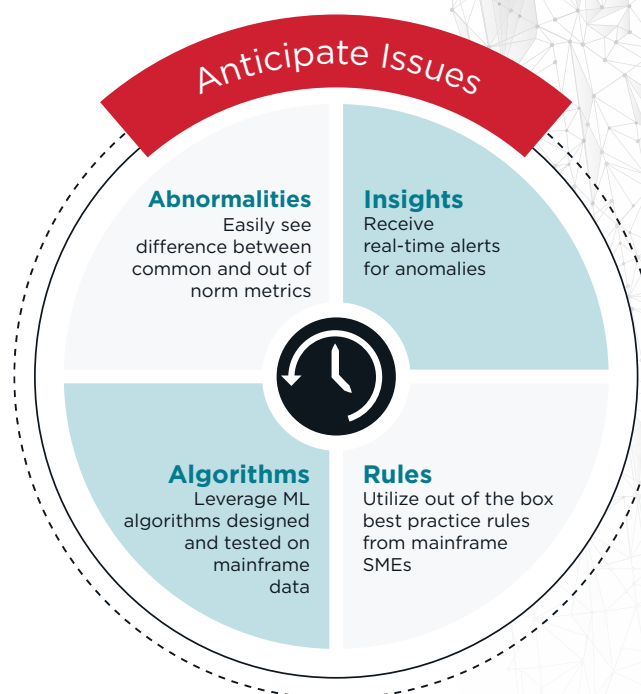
Anticipate Issues

Abnormalities
Easily see difference between common and out of norm metrics

Insights
Receive real-time alerts for anomalies

Algorithms
Leverage ML algorithms designed and tested on mainframe data

Rules
Utilize out of the box best practice rules from mainframe SMEs